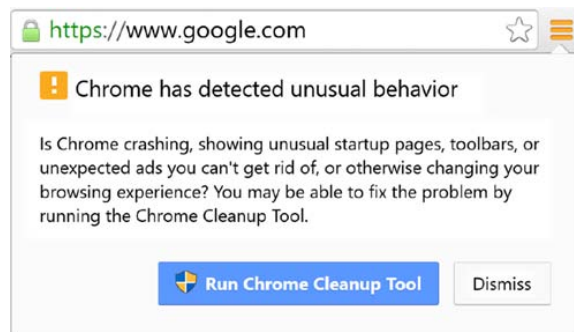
https://www.google.com

Chrome has detected unusual behavior

Is Chrome crashing, showing unusual startup pages, toolbars, or unexpected ads you can't get rid of, or otherwise changing your browsing experience? You may be able to fix the problem by running the Chrome Cleanup Tool.

Run Chrome Cleanup Tool

Dismiss